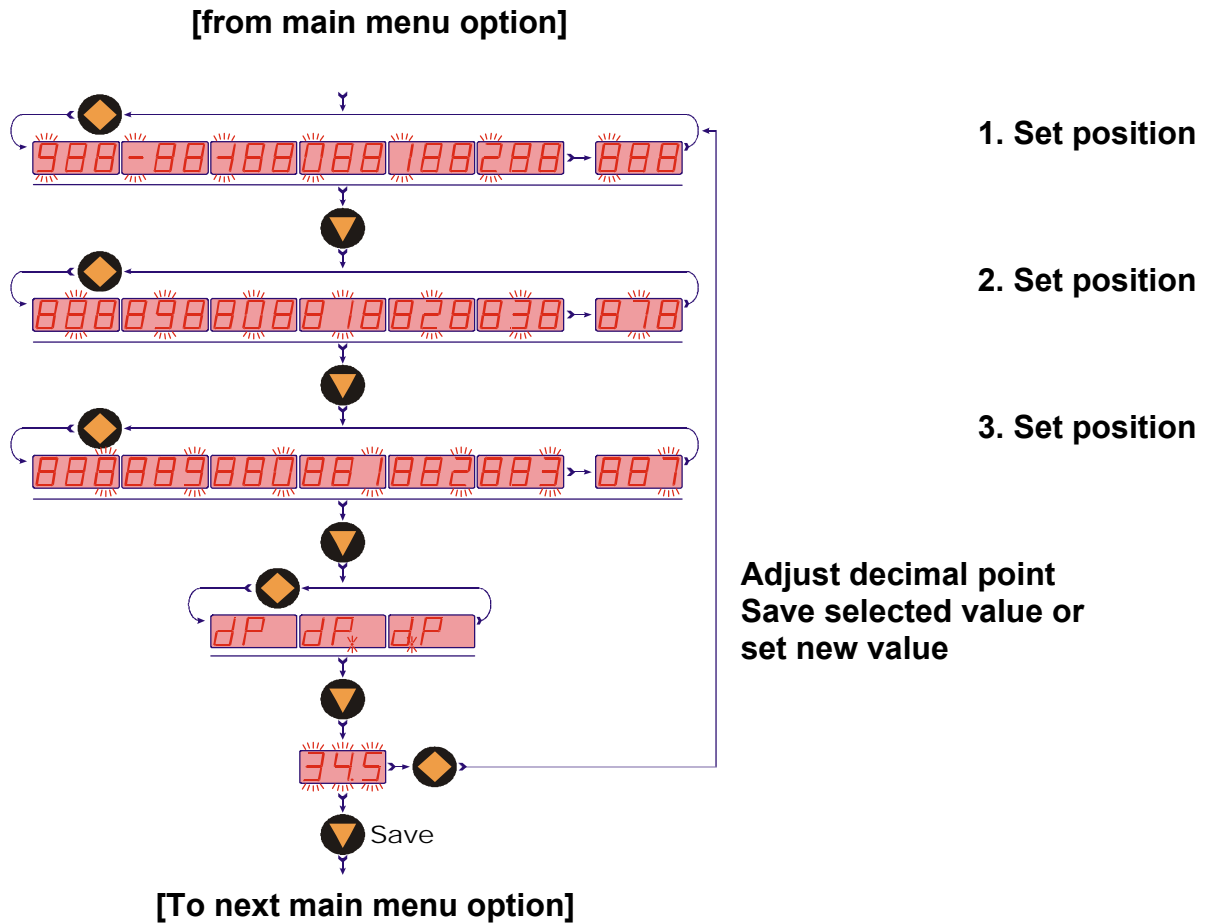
[from main menu option]

988 -88 -188 088 188 288 888

888 898 808 8 18 828 838 878

888 889 880 88 1 882 883 887

dP dP dP

34.5

Save

[To next main menu option]

1. Set position

2. Set position

3. Set position

Adjust decimal point
Save selected value or set new value